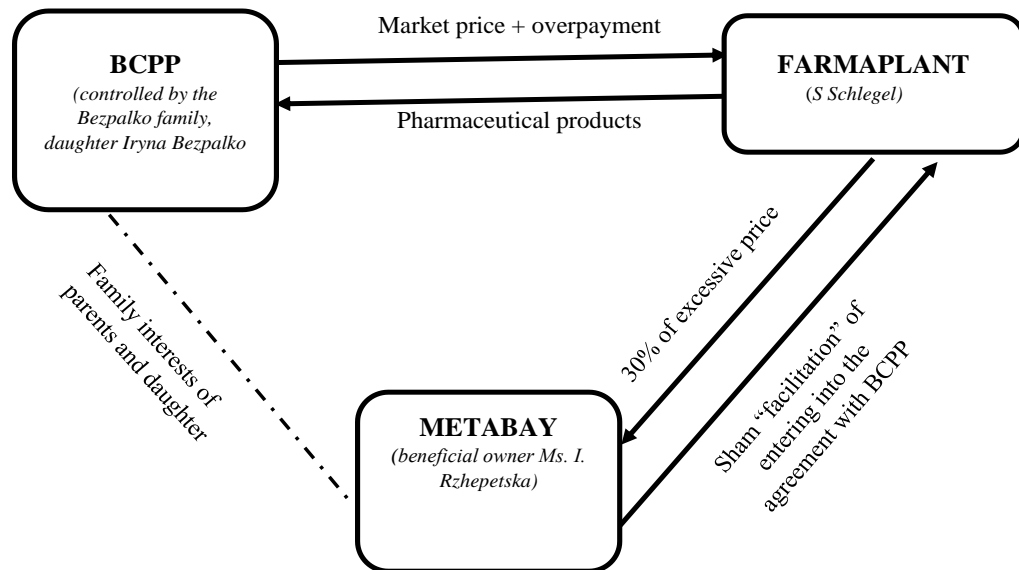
BCPP
(controlled by the Bezpalko family, daughter Iryna Bezpalko

Market price + overpayment

Pharmaceutical products

FARMAPLANT
(S Schlegel)

Family interests of parents and daughter

30% of excessive price

Sham "facilitation" of entering into the agreement with BCPP

METABAY
(beneficial owner Ms. I. Rzhepetska)